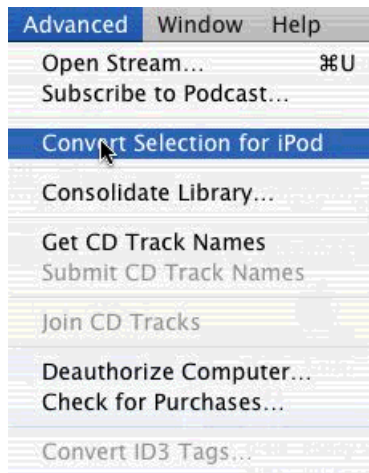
Advanced Window Help

Open Stream... ⌘U
Subscribe to Podcast...

Convert Selection for iPod

Consolidate Library...

Get CD Track Names
Submit CD Track Names

Join CD Tracks

Deauthorize Computer...
Check for Purchases...

Convert ID3 Tags...